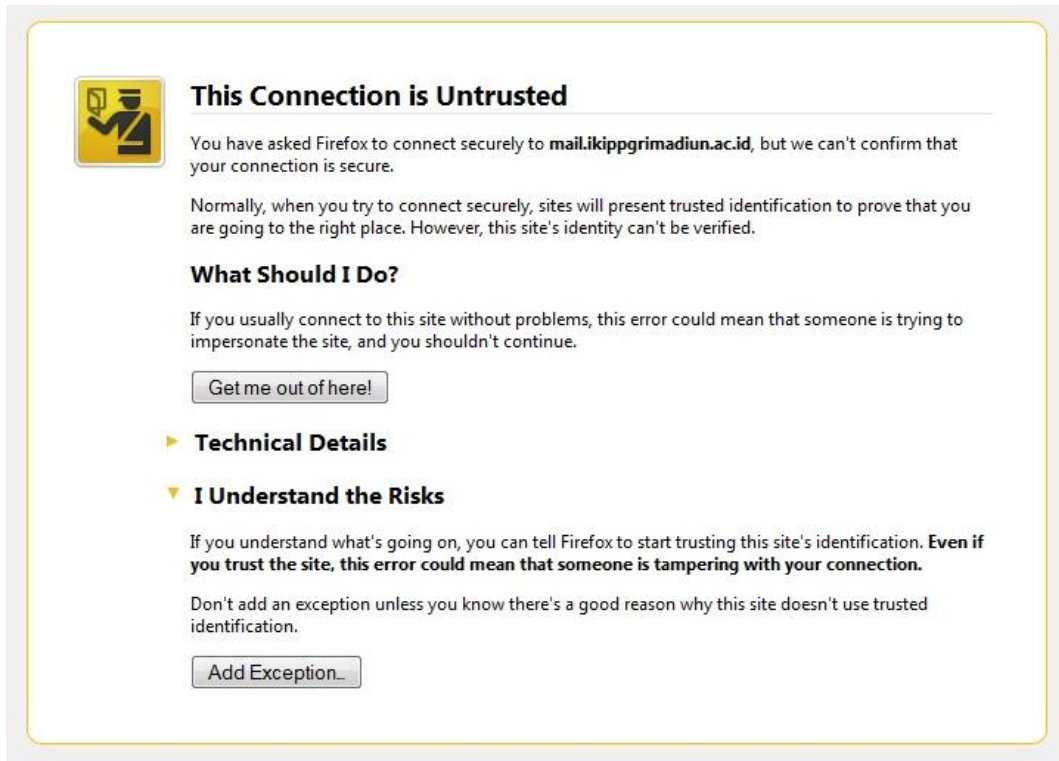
This Connection is Untrusted

You have asked Firefox to connect securely to **mail.ikippgrimadiun.ac.id**, but we can't confirm that your connection is secure.

Normally, when you try to connect securely, sites will present trusted identification to prove that you are going to the right place. However, this site's identity can't be verified.

What Should I Do?

If you usually connect to this site without problems, this error could mean that someone is trying to impersonate the site, and you shouldn't continue.

Get me out of here!

Technical Details

I Understand the Risks

If you understand what's going on, you can tell Firefox to start trusting this site's identification. **Even if you trust the site, this error could mean that someone is tampering with your connection.**

Don't add an exception unless you know there's a good reason why this site doesn't use trusted identification.

Add Exception...